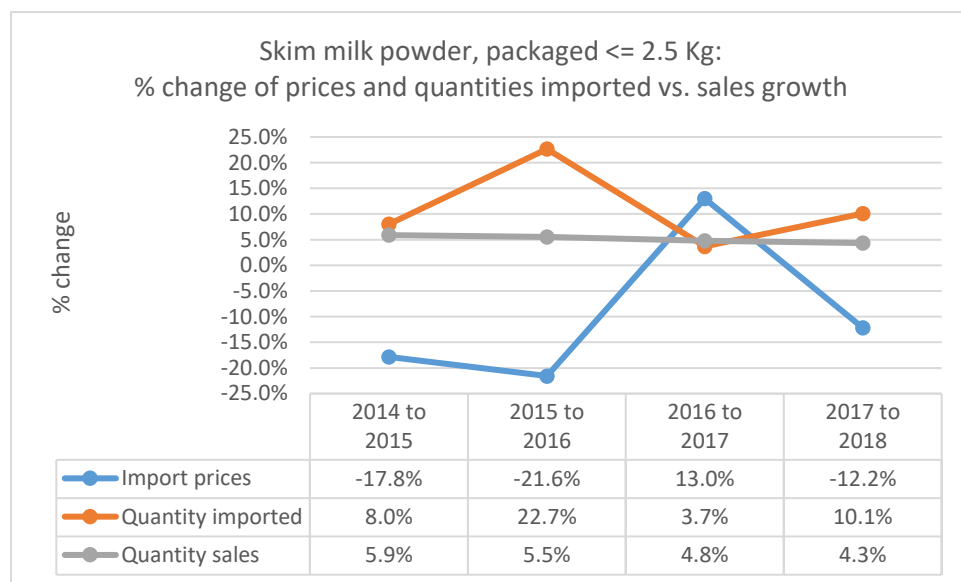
Skim milk powder, packaged <= 2.5 Kg:
% change of prices and quantities imported vs. sales growth

% change

25.0%
20.0%
15.0%
10.0%
5.0%
0.0%
-5.0%
-10.0%
-15.0%
-20.0%
-25.0%

| | 2014 to 2015 | 2015 to 2016 | 2016 to 2017 | 2017 to 2018 |
|---|---|---|---|---|
| Import prices | -17.8% | -21.6% | 13.0% | -12.2% |
| Quantity imported | 8.0% | 22.7% | 3.7% | 10.1% |
| Quantity sales | 5.9% | 5.5% | 4.8% | 4.3% |